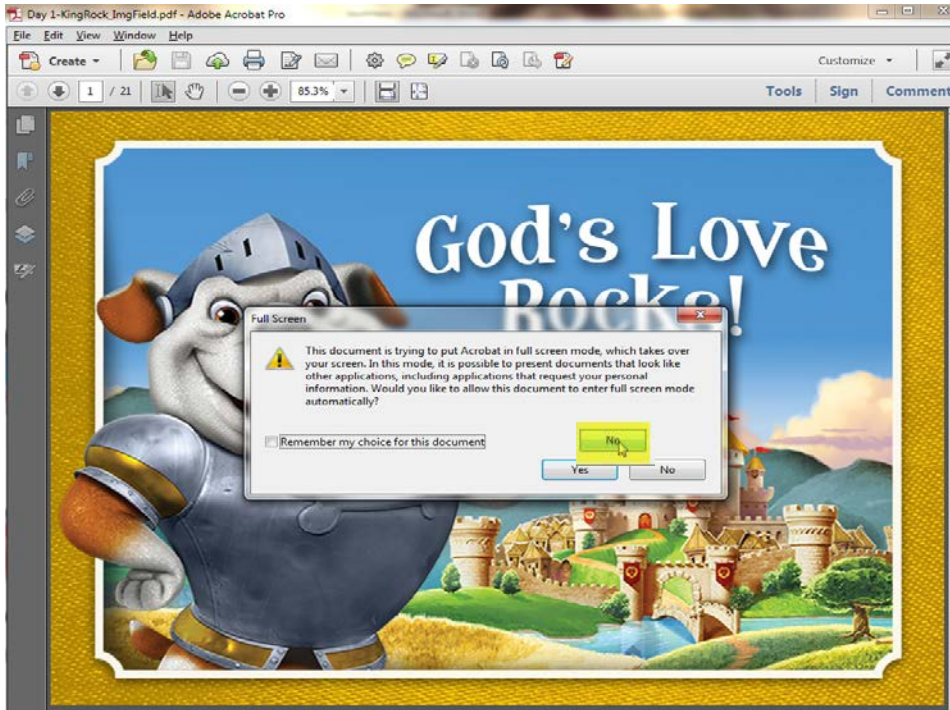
Day 1-KingRock_ImgField.pdf - Adobe Acrobat Pro

File Edit View Window Help

Create

Customize

1 / 21

85.3%

Tools Sign Comment

God's Love Rocks!

Full Screen

This document is trying to put Acrobat in full screen mode, which takes over your screen. In this mode, it is possible to present documents that look like other applications, including applications that request your personal information. Would you like to allow this document to enter full screen mode automatically?

Remember my choice for this document

No

Yes No